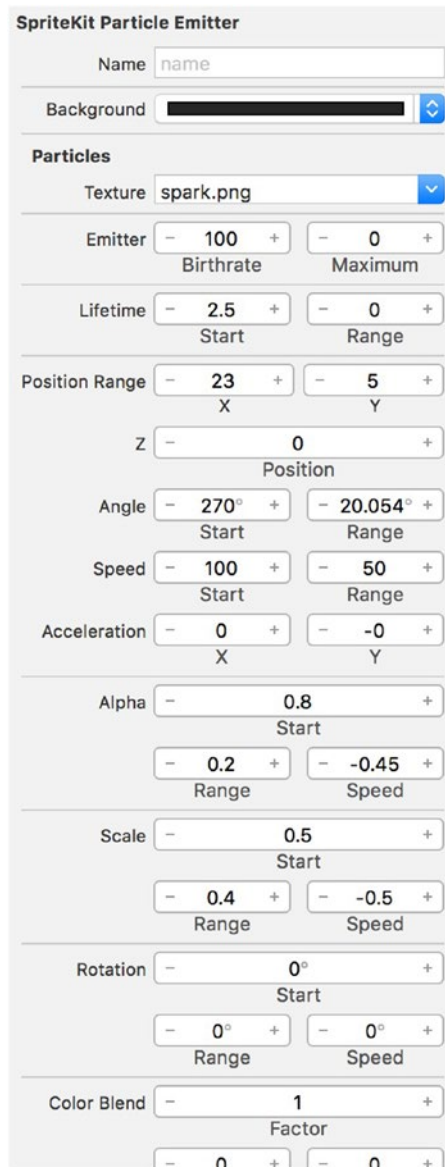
SpriteKit Particle Emitter

Name name

Background

Particles

Texture spark.png

Emitter − 100 + − 0 +
Birthrate Maximum

Lifetime − 2.5 + − 0 +
Start Range

Position Range − 23 + − 5 +
X Y

Z − 0 +
Position

Angle − 270° + − 20.054° +
Start Range

Speed − 100 + − 50 +
Start Range

Acceleration − 0 + − -0 +
X Y

Alpha − 0.8 +
Start

− 0.2 + − -0.45 +
Range Speed

Scale − 0.5 +
Start

− 0.4 + − -0.5 +
Range Speed

Rotation − 0° +
Start

− 0° + − 0° +
Range Speed

Color Blend − 1 +
Factor

− 0 + − 0 +